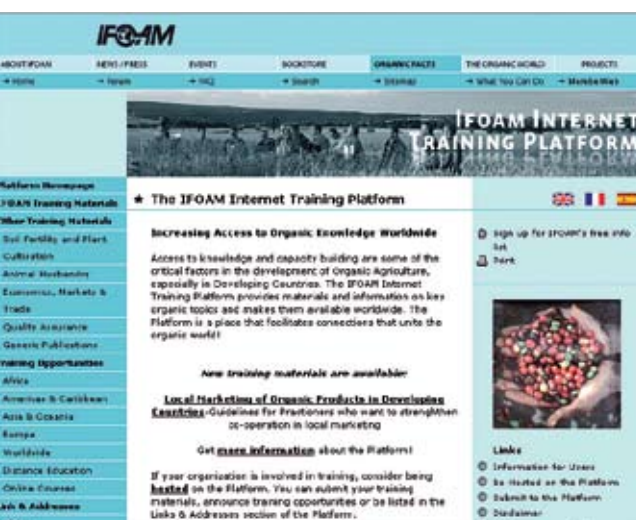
IFOAM

ABOUT IFOAM | NEWS / PRESS | EVENTS | BOOKSTORE | ORGANIC FACTS | THE ORGANIC WORLD | PROJECTS
→ Home | → News | → FAQ | → Search | → Sitemap | → What You Can Do | → Member Area

IFOAM INTERNET TRAINING PLATFORM

Platform Homepage
IFOAM Training Materials
Other Training Materials
Soil Fertility and Plant Cultivation
Animal Husbandry
Economics, Markets & Trade
Quality Assurance
Generic Publications
Training Opportunities
Africa
Americas & Caribbean
Asia & Oceania
Europe
Worldwide
Distance Education
Online Courses
Links & Addresses

★ The IFOAM Internet Training Platform

Increasing Access to Organic Knowledge Worldwide

Access to knowledge and capacity building are some of the critical factors in the development of Organic Agriculture, especially in Developing Countries. The IFOAM Internet Training Platform provides materials and information on key organic topics and makes them available worldwide. The Platform is a place that facilitates connections that unite the organic world!

New training materials are available:

Local Marketing of Organic Products in Developing Countries-Guidelines for Practioners who want to strengthen co-operation in local marketing

Get more information about the Platform!

If your organization is involved in training, consider being hosted on the Platform. You can submit your training materials, announce training opportunities or be listed in the Links & Addresses section of the Platform.

Sign up for IFOAM's free info list
Print

Links
Information for Users
Be Hosted on the Platform
Submit to the Platform
Disclaimer